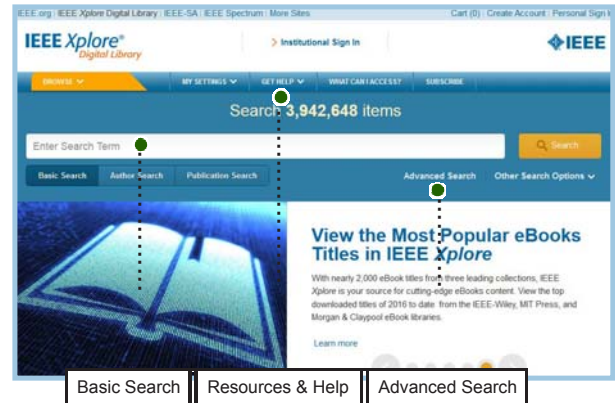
IEEE.org | IEEE Xplore Digital Library | IEEE-SA | IEEE Spectrum | More Sites

Cart (0) | Create Account | Personal Sign In

IEEE Xplore® Digital Library

> Institutional Sign In

IEEE

BROWSE

MY SETTINGS

GET HELP

WHAT CAN I ACCESS?

SUBSCRIBE

Search 3,942,648 items

Enter Search Term

Search

Basic Search

Author Search

Publication Search

Advanced Search

Other Search Options

View the Most Popular eBooks Titles in IEEE Xplore

With nearly 2,000 eBook titles from three leading collections, IEEE Xplore is your source for cutting-edge eBooks content. View the top downloaded titles of 2016 to date from the IEEE-Wiley, MIT Press, and Morgan & Claypool eBook libraries.

Learn more

Basic Search

Resources & Help

Advanced Search